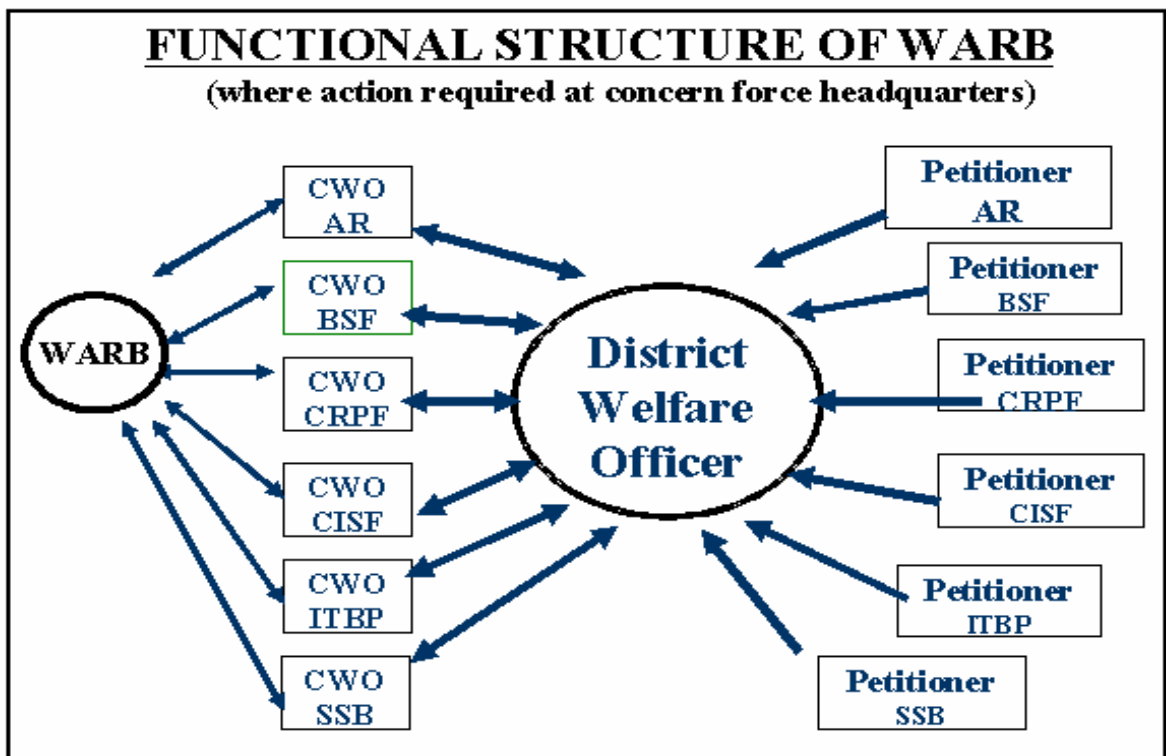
FUNCTIONAL STRUCTURE OF WARB
(where action required at concern force headquarters)

WARB

CWO AR

CWO BSF

CWO CRPF

CWO CISF

CWO ITBP

CWO SSB

District Welfare Officer

Petitioner AR

Petitioner BSF

Petitioner CRPF

Petitioner CISF

Petitioner ITBP

Petitioner SSB